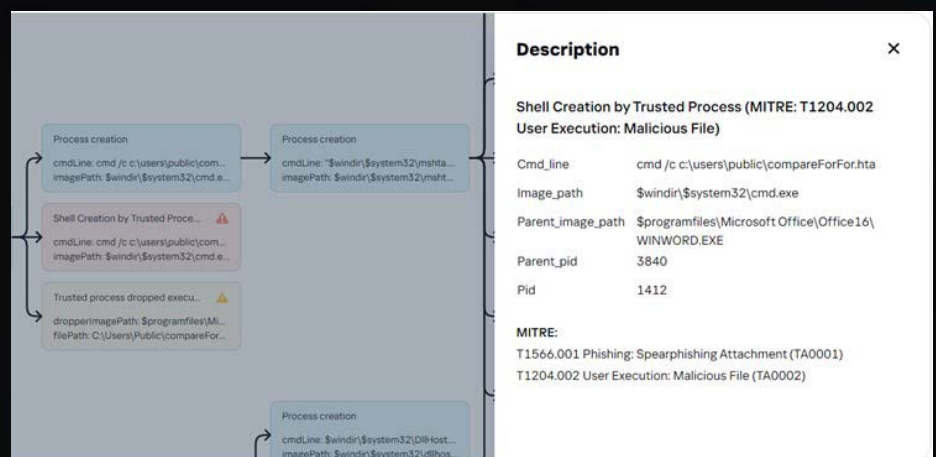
Process creation
cmdLine: cmd /c c:\users\public\com...
imagePath: $windir\$system32\cmd.e...

Shell Creation by Trusted Proce...
cmdLine: cmd /c c:\users\public\com...
imagePath: $windir\$system32\cmd.e...

Trusted process dropped execu...
dropperImagePath: $programfiles\Mi...
filePath: C:\Users\Public\compareFor...

Process creation
cmdLine: "$windir\$system32\mshta...
imagePath: $windir\$system32\msht...

Process creation
cmdLine: $windir\$system32\DllHost...
imagePath: $windir\$system32\dllhos...

Description

Shell Creation by Trusted Process (MITRE: T1204.002 User Execution: Malicious File)

| Cmd_line | cmd /c c:\users\public\compareForFor.hta |
|---|---|
| Image_path | $windir\$system32\cmd.exe |
| Parent_image_path | $programfiles\Microsoft Office\Office16\WINWORD.EXE |
| Parent_pid | 3840 |
| Pid | 1412 |

MITRE:
T1566.001 Phishing: Spearphishing Attachment (TA0001)
T1204.002 User Execution: Malicious File (TA0002)